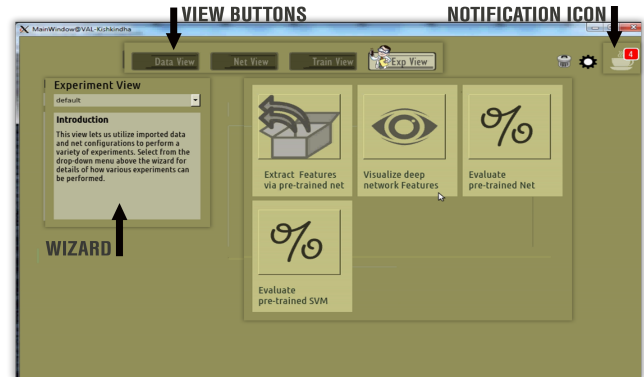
VIEW BUTTONS

NOTIFICATION ICON

MainWindow@VAL-Kishkindha

Data View

Net View

Train View

Exp View

4

Experiment View

default

Introduction

This view lets us utilize imported data and net configurations to perform a variety of experiments. Select from the drop-down menu above the wizard for details of how various experiments can be performed.

WIZARD

Extract Features via pre-trained net

Visualize deep network Features

Evaluate pre-trained Net

Evaluate pre-trained SVM